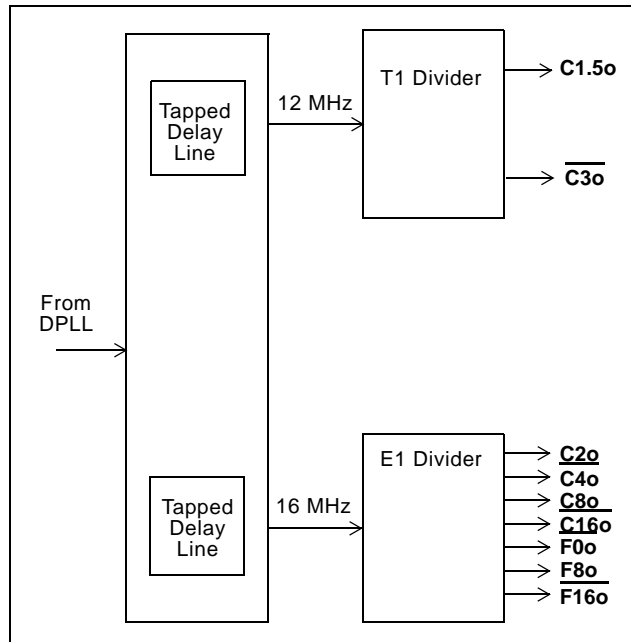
Tapped Delay Line

12 MHz

T1 Divider

C1.5o

$\overline{\text{C3o}}$

From DPLL

Tapped Delay Line

16 MHz

E1 Divider

C2o

$\overline{\text{C4o}}$

C8o

$\overline{\text{C16o}}$

$\overline{\text{F0o}}$

F8o

$\overline{\text{F16o}}$